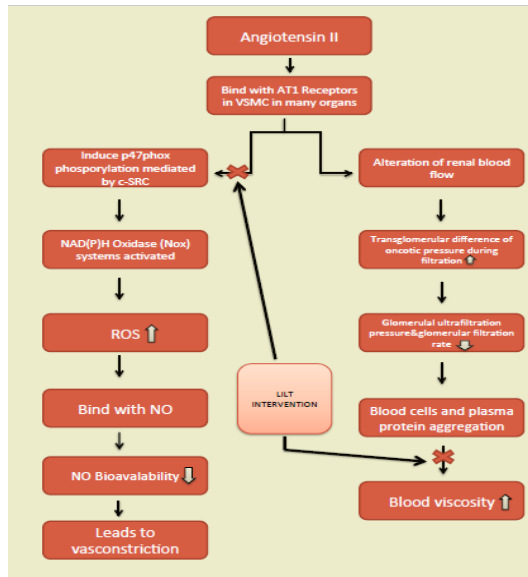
Angiotensin II

Bind with AT1 Receptors in VSMC in many organs

Induce p47phox phosporylation mediated by c-SRC

NAD(P)H Oxidase (Nox) systems activated

ROS ⇧

Bind with NO

NO Bioavalability ⇩

Leads to vasconstriction

LILT INTERVENTION

Alteration of renal blood flow

Transglomerular difference of oncotic pressure during filtration ⇧

Glomerular ultrafiltration pressure&glomerular filtration rate ⇩

Blood cells and plasma protein aggregation

Blood viscosity ⇧